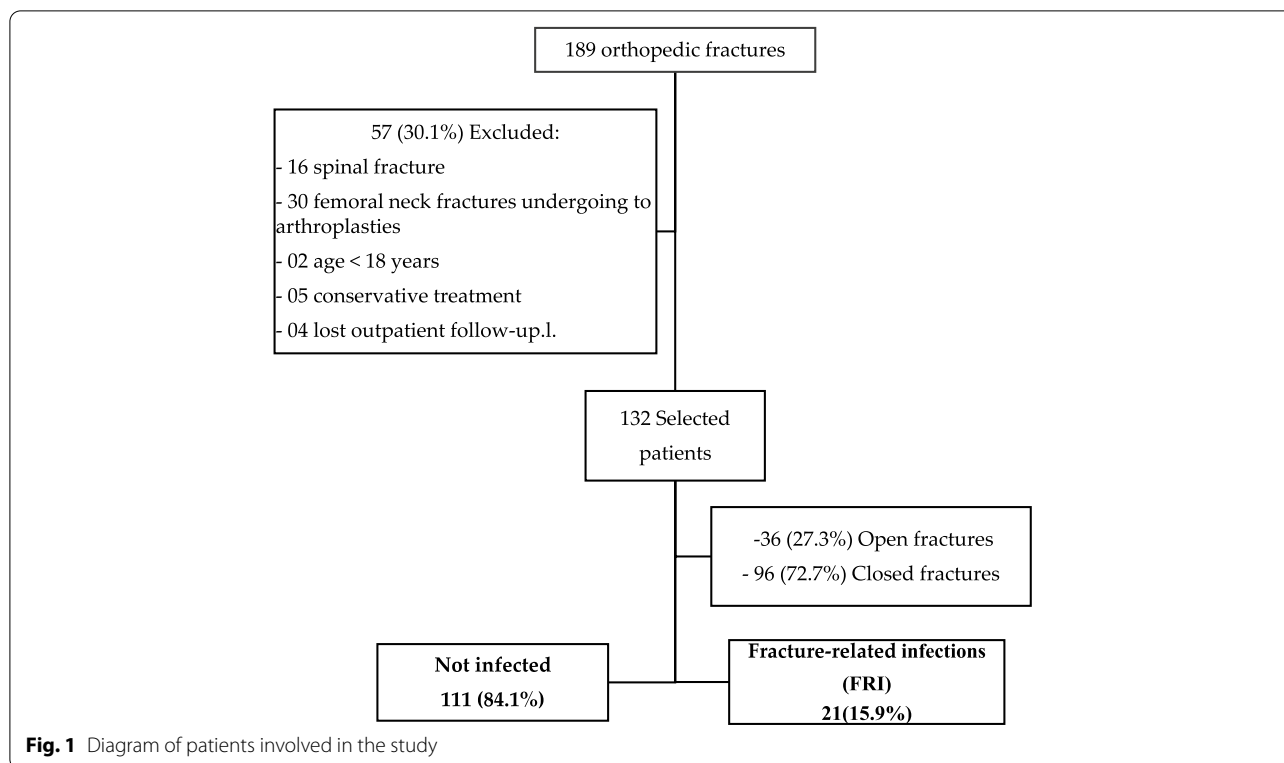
189 orthopedic fractures

57 (30.1%) Excluded:

- 16 spinal fracture

- 30 femoral neck fractures undergoing to arthroplasties

- 02 age < 18 years

- 05 conservative treatment

- 04 lost outpatient follow-up.l.

132 Selected patients

-36 (27.3%) Open fractures

- 96 (72.7%) Closed fractures

**Not infected**
**111 (84.1%)**

**Fracture-related infections (FRI)**
**21(15.9%)**

**Fig. 1** Diagram of patients involved in the study